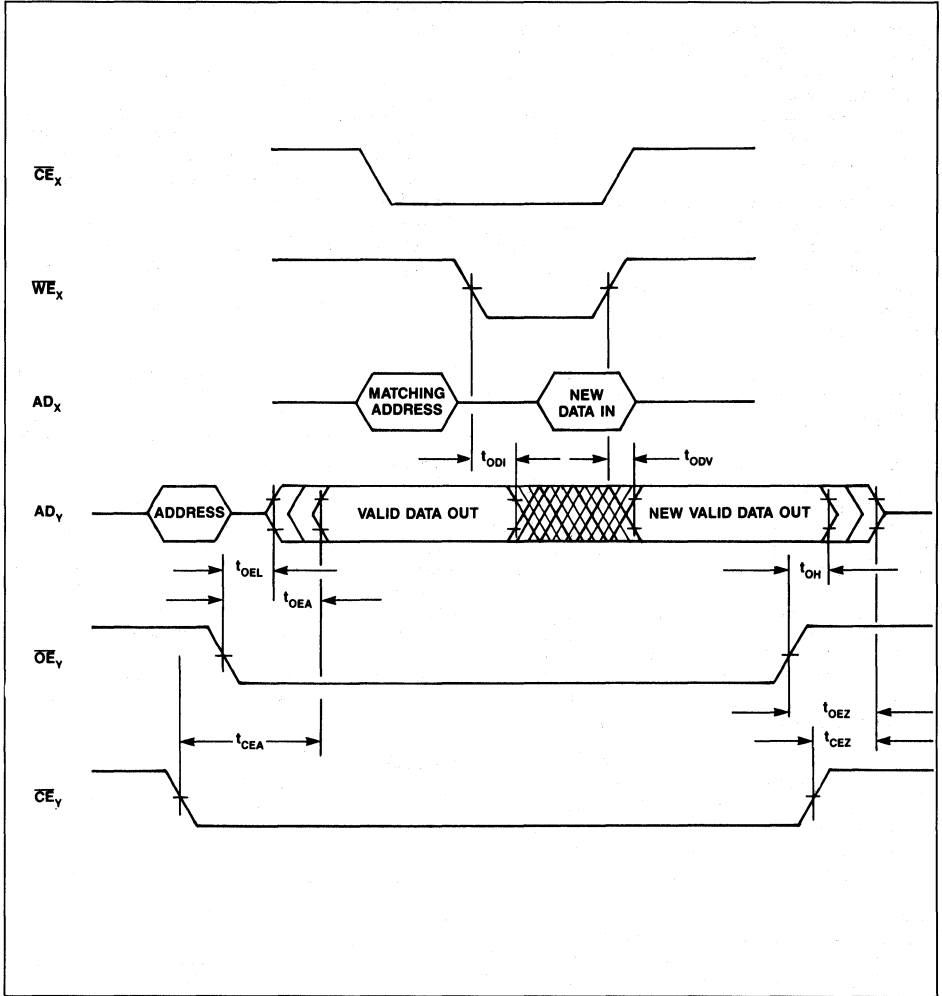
$\overline{CE}_X$

$\overline{WE}_X$

$AD_X$

MATCHING ADDRESS

NEW DATA IN

$t_{ODI}$

$t_{ODV}$

$AD_Y$

ADDRESS

VALID DATA OUT

NEW VALID DATA OUT

$t_{OEL}$

$t_{OEA}$

$t_{OH}$

$\overline{OE}_Y$

$t_{OEZ}$

$t_{CEA}$

$t_{CEZ}$

$\overline{CE}_Y$